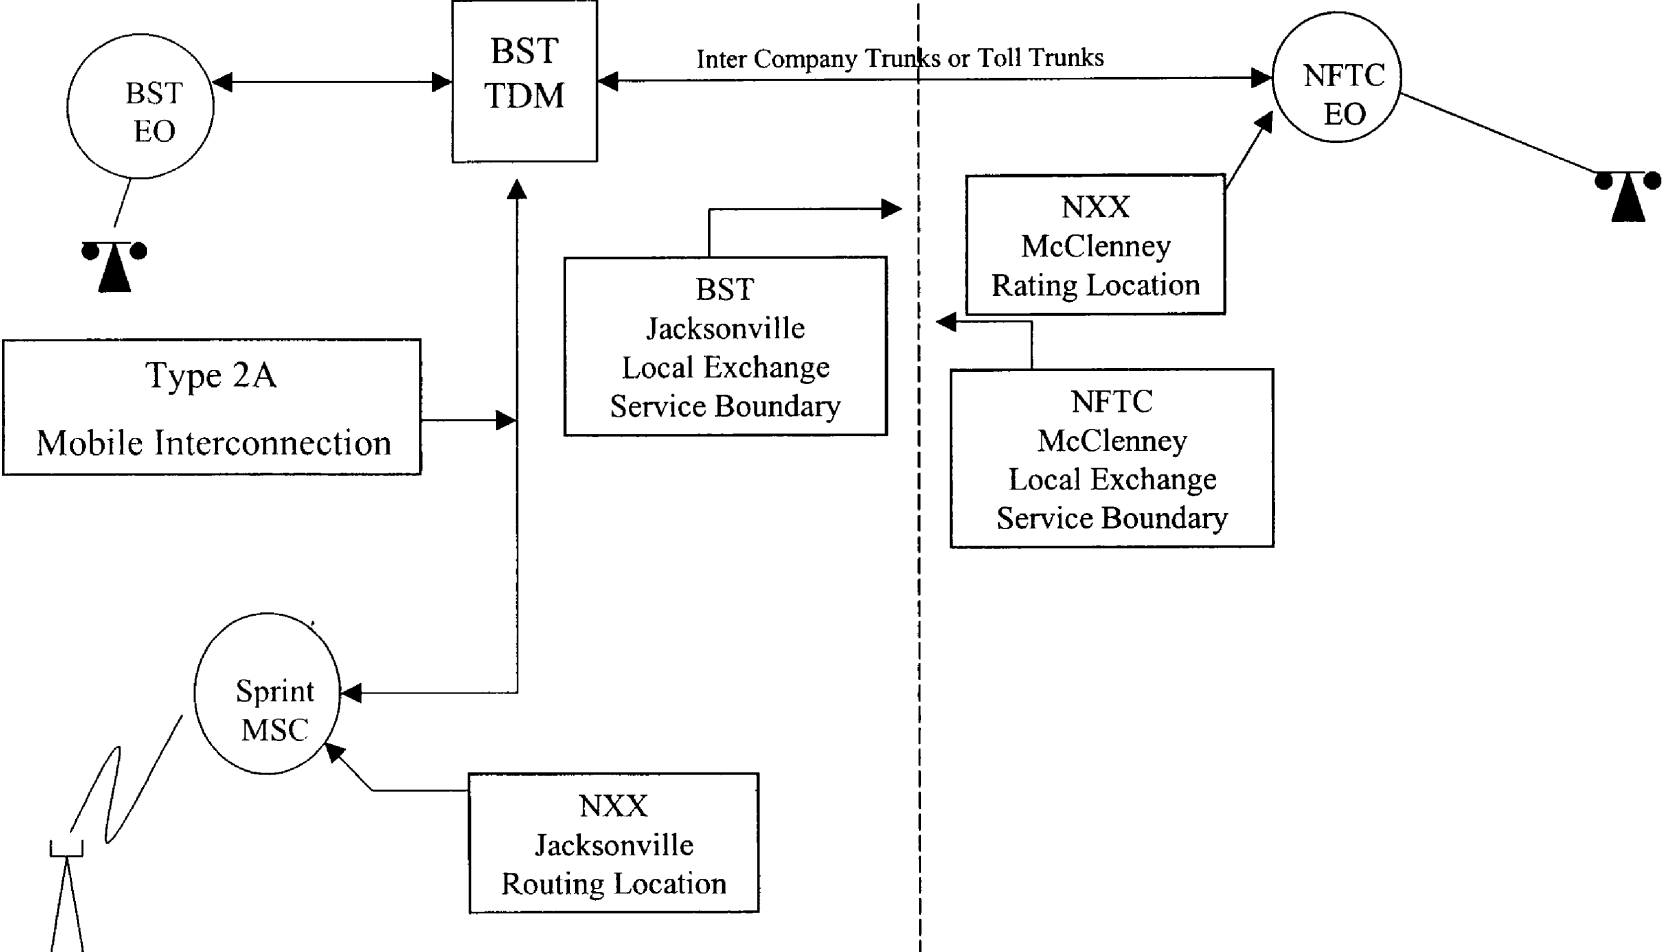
BST EO

BST TDM

Inter Company Trunks or Toll Trunks

NFTC EO

NXX McClenney Rating Location

BST Jacksonville Local Exchange Service Boundary

Type 2A Mobile Interconnection

NFTC McClenney Local Exchange Service Boundary

Sprint MSC

NXX Jacksonville Routing Location